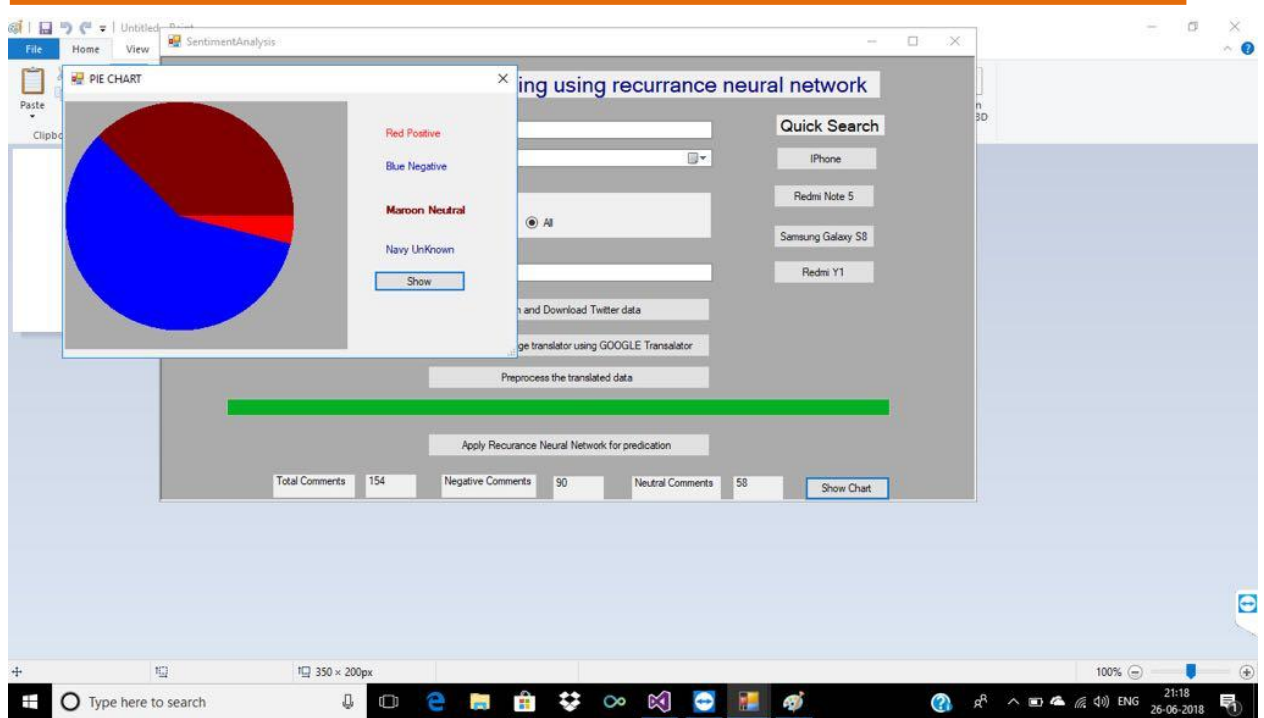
Untitled - Paint

File Home View

Paste

Clipbo

SentimentAnalysis

PIE CHART

Red Positive

Blue Negative

Maroon Neutral

Navy UnKnown

Show

ing using recurrance neural network

Quick Search

IPhone

Redmi Note 5

Samsung Galaxy S8

Redmi Y1

All

n and Download Twitter data

ge translator using GOOGLE Transalator

Preprocess the translated data

Apply Recurance Neural Network for predication

Total Comments 154

Negative Comments 90

Neutral Comments 58

Show Chart

350 × 200px

100%

Type here to search

ENG

21:18
26-06-2018